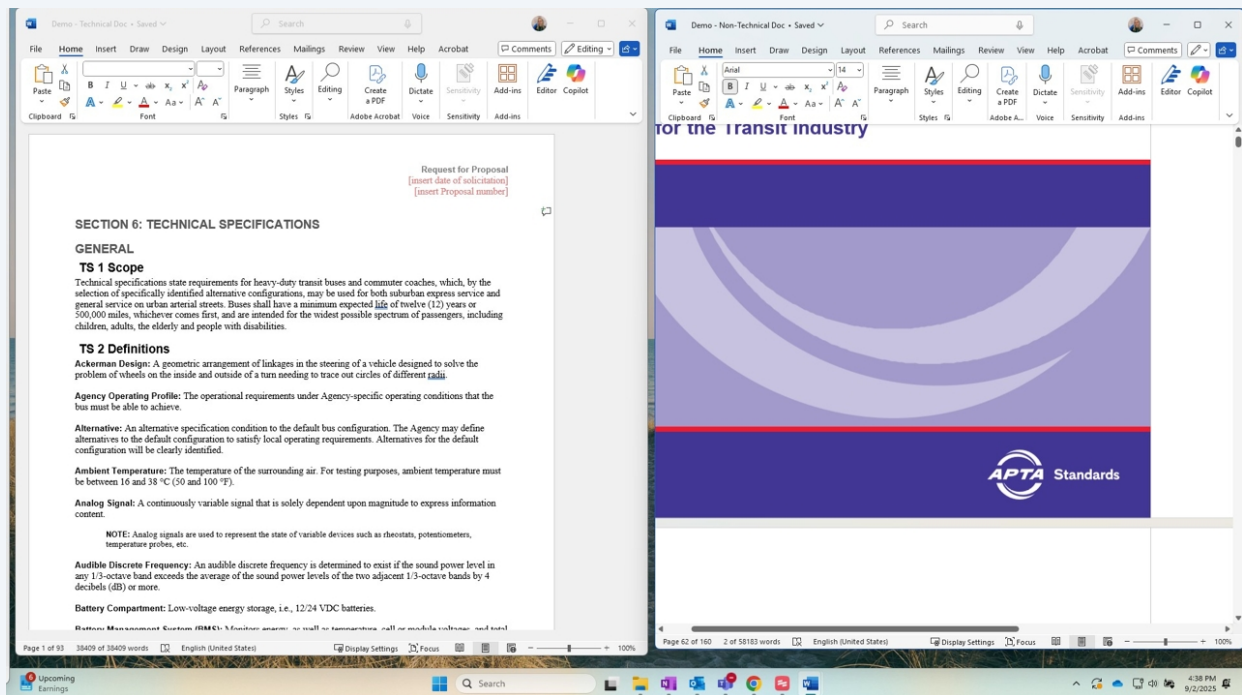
Demo - Technical Doc • Saved
Search
File Home Insert Draw Design Layout References Mailings Review View Help Acrobat
Comments Editing
Paste
Clipboard
Font
Paragraph
Styles
Editing
Create a PDF
Adobe Acrobat
Dictate
Voice
Sensitivity
Sensitivity
Add-ins
Add-ins
Editor Copilot

Request for Proposal
[insert date of solicitation]
[insert Proposal number]

SECTION 6: TECHNICAL SPECIFICATIONS

GENERAL

TS 1 Scope

Technical specifications state requirements for heavy-duty transit buses and commuter coaches, which, by the selection of specifically identified alternative configurations, may be used for both suburban express service and general service on urban arterial streets. Buses shall have a minimum expected life of twelve (12) years or 500,000 miles, whichever comes first, and are intended for the widest possible spectrum of passengers, including children, adults, the elderly and people with disabilities.

TS 2 Definitions

Ackerman Design: A geometric arrangement of linkages in the steering of a vehicle designed to solve the problem of wheels on the inside and outside of a turn needing to trace out circles of different radii.

Agency Operating Profile: The operational requirements under Agency-specific operating conditions that the bus must be able to achieve.

Alternative: An alternative specification condition to the default bus configuration. The Agency may define alternatives to the default configuration to satisfy local operating requirements. Alternatives for the default configuration will be clearly identified.

Ambient Temperature: The temperature of the surrounding air. For testing purposes, ambient temperature must be between 16 and 38 °C (50 and 100 °F).

Analog Signal: A continuously variable signal that is solely dependent upon magnitude to express information content.

NOTE: Analog signals are used to represent the state of variable devices such as rheostats, potentiometers, temperature probes, etc.

Audible Discrete Frequency: An audible discrete frequency is determined to exist if the sound power level in any 1/3-octave band exceeds the average of the sound power levels of the two adjacent 1/3-octave bands by 4 decibels (dB) or more.

Battery Compartment: Low-voltage energy storage, i.e., 12/24 VDC batteries.

Battery Management System (BMS): Monitors energy, as well as temperature, cell or module voltages, and total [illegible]

Page 1 of 93   38409 of 38409 words   English (United States)   Display Settings   Focus   100%

Demo - Non-Technical Doc • Saved
Search
File Home Insert Draw Design Layout References Mailings Review View Help Acrobat
Comments
Arial 14
Paste
Clipboard
Font
Paragraph
Styles
Editing
Create a PDF
Adobe A...
Dictate
Voice
Sensitivity
Sensitivity
Add-ins
Add-ins
Editor Copilot

for the Transit Industry

APTA Standards

Page 62 of 160   2 of 58183 words   English (United States)   Display Settings   Focus   100%

6 Upcoming
Earnings
Search
4:38 PM
9/2/2025